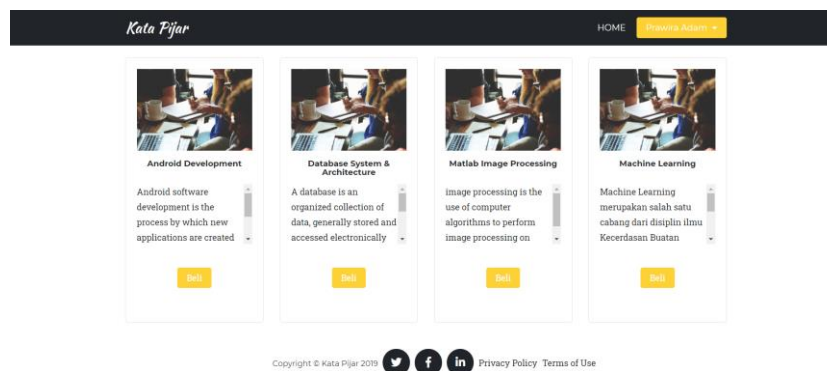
Kata Pijar

HOME Prawira Adam ▾

Android Development

Android software development is the process by which new applications are created

Beli

Database System & Architecture

A database is an organized collection of data, generally stored and accessed electronically

Beli

Matlab Image Processing

image processing is the use of computer algorithms to perform image processing on

Beli

Machine Learning

Machine Learning merupakan salah satu cabang dari disiplin ilmu Kecerdasan Buatan

Beli

Copyright © Kata Pijar 2019 in Privacy Policy Terms of Use